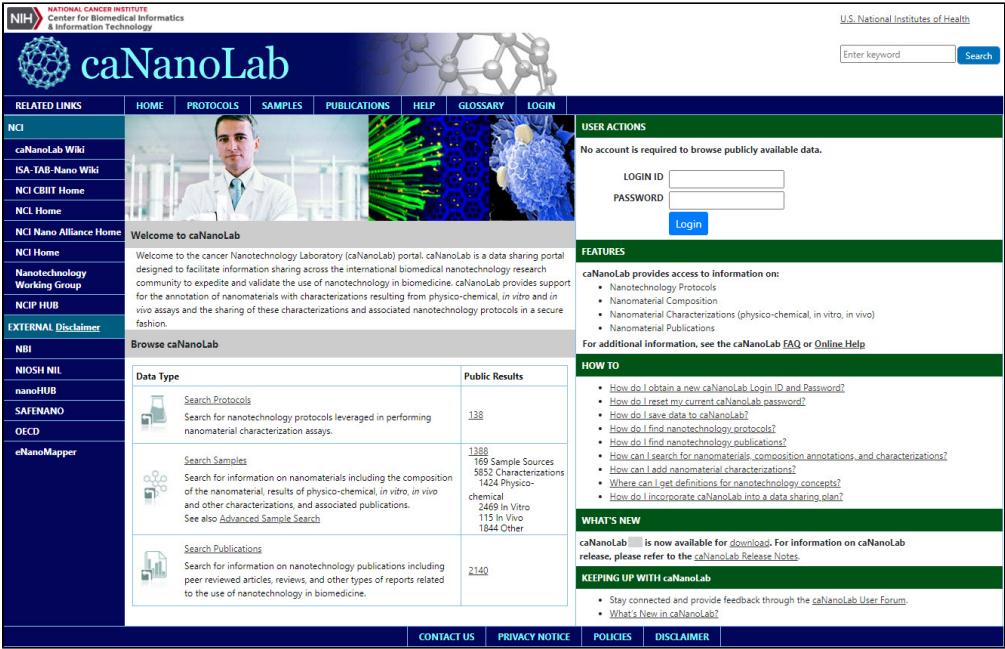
NIH NATIONAL CANCER INSTITUTE
Center for Biomedical Informatics & Information Technology

U.S. National Institutes of Health

caNanoLab

Enter keyword
Search

RELATED LINKS
HOME PROTOCOLS SAMPLES PUBLICATIONS HELP GLOSSARY LOGIN

NCI
caNanoLab Wiki
ISA-TAB-Nano Wiki
NCI CBIIT Home
NCL Home
NCI Nano Alliance Home
NCI Home
Nanotechnology Working Group
NCIP HUB
EXTERNAL Disclaimer
NBI
NIOSH NIL
nanoHUB
SAFENANO
OECD
eNanoMapper

Welcome to caNanoLab

Welcome to the cancer Nanotechnology Laboratory (caNanoLab) portal. caNanoLab is a data sharing portal designed to facilitate information sharing across the international biomedical nanotechnology research community to expedite and validate the use of nanotechnology in biomedicine. caNanoLab provides support for the annotation of nanomaterials with characterizations resulting from physico-chemical, in vitro and in vivo assays and the sharing of these characterizations and associated nanotechnology protocols in a secure fashion.

Browse caNanoLab

| Data Type | Public Results |
|---|---|
| Search Protocols<br>Search for nanotechnology protocols leveraged in performing nanomaterial characterization assays. | 138 |
| Search Samples<br>Search for information on nanomaterials including the composition of the nanomaterial, results of physico-chemical, in vitro, in vivo and other characterizations, and associated publications.<br>See also Advanced Sample Search | 1388<br>169 Sample Sources<br>5852 Characterizations<br>1424 Physico-chemical<br>2469 In Vitro<br>115 In Vivo<br>1844 Other |
| Search Publications<br>Search for information on nanotechnology publications including peer reviewed articles, reviews, and other types of reports related to the use of nanotechnology in biomedicine. | 2140 |

USER ACTIONS
No account is required to browse publicly available data.
LOGIN ID
PASSWORD
Login

FEATURES
caNanoLab provides access to information on:
- Nanotechnology Protocols
- Nanomaterial Composition
- Nanomaterial Characterizations (physico-chemical, in vitro, in vivo)
- Nanomaterial Publications
For additional information, see the caNanoLab FAQ or Online Help

HOW TO
- How do I obtain a new caNanoLab Login ID and Password?
- How do I reset my current caNanoLab password?
- How do I save data to caNanoLab?
- How do I find nanotechnology protocols?
- How do I find nanotechnology publications?
- How can I search for nanomaterials, composition annotations, and characterizations?
- How can I add nanomaterial characterizations?
- Where can I get definitions for nanotechnology concepts?
- How do I incorporate caNanoLab into a data sharing plan?

WHAT'S NEW
caNanoLab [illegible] is now available for download. For information on caNanoLab release, please refer to the caNanoLab Release Notes.

KEEPING UP WITH caNanoLab
- Stay connected and provide feedback through the caNanoLab User Forum.
- What's New in caNanoLab?

CONTACT US PRIVACY NOTICE POLICIES DISCLAIMER